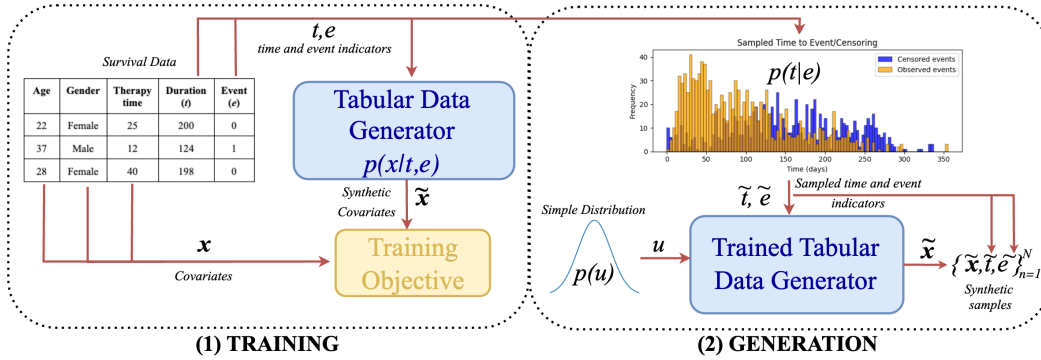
Survival Data

| Age | Gender | Therapy time | Duration ($t$) | Event ($e$) |
|---|---|---|---|---|
| 22 | Female | 25 | 200 | 0 |
| 37 | Male | 12 | 124 | 1 |
| 28 | Female | 40 | 198 | 0 |

$t, e$
time and event indicators

Tabular Data Generator
$p(x|t,e)$

Synthetic Covariates
$\tilde{x}$

$x$
Covariates

Training Objective

(1) TRAINING

Sampled Time to Event/Censoring
$p(t|e)$
Censored events
Observed events
Frequency
40
30
20
10
0
0 50 100 150 200 250 300 350
Time (days)

$\tilde{t}, \tilde{e}$
Sampled time and event indicators

Simple Distribution
$p(u)$
$u$

Trained Tabular Data Generator

$\tilde{x}$
$\{\tilde{x}, \tilde{t}, \tilde{e}\}_{n=1}^{N}$
Synthetic samples

(2) GENERATION